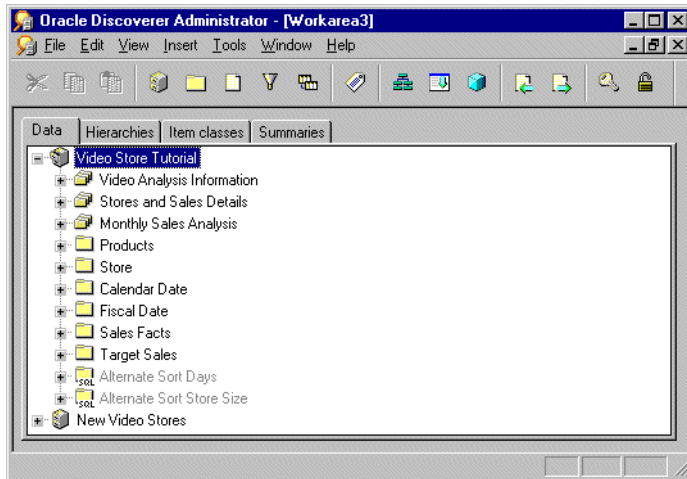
Oracle Discoverer Administrator - [Workarea3]
File Edit View Insert Tools Window Help

Data | Hierarchies | Item classes | Summaries

Video Store Tutorial
Video Analysis Information
Stores and Sales Details
Monthly Sales Analysis
Products
Store
Calendar Date
Fiscal Date
Sales Facts
Target Sales
SQL Alternate Sort Days
SQL Alternate Sort Store Size
New Video Stores